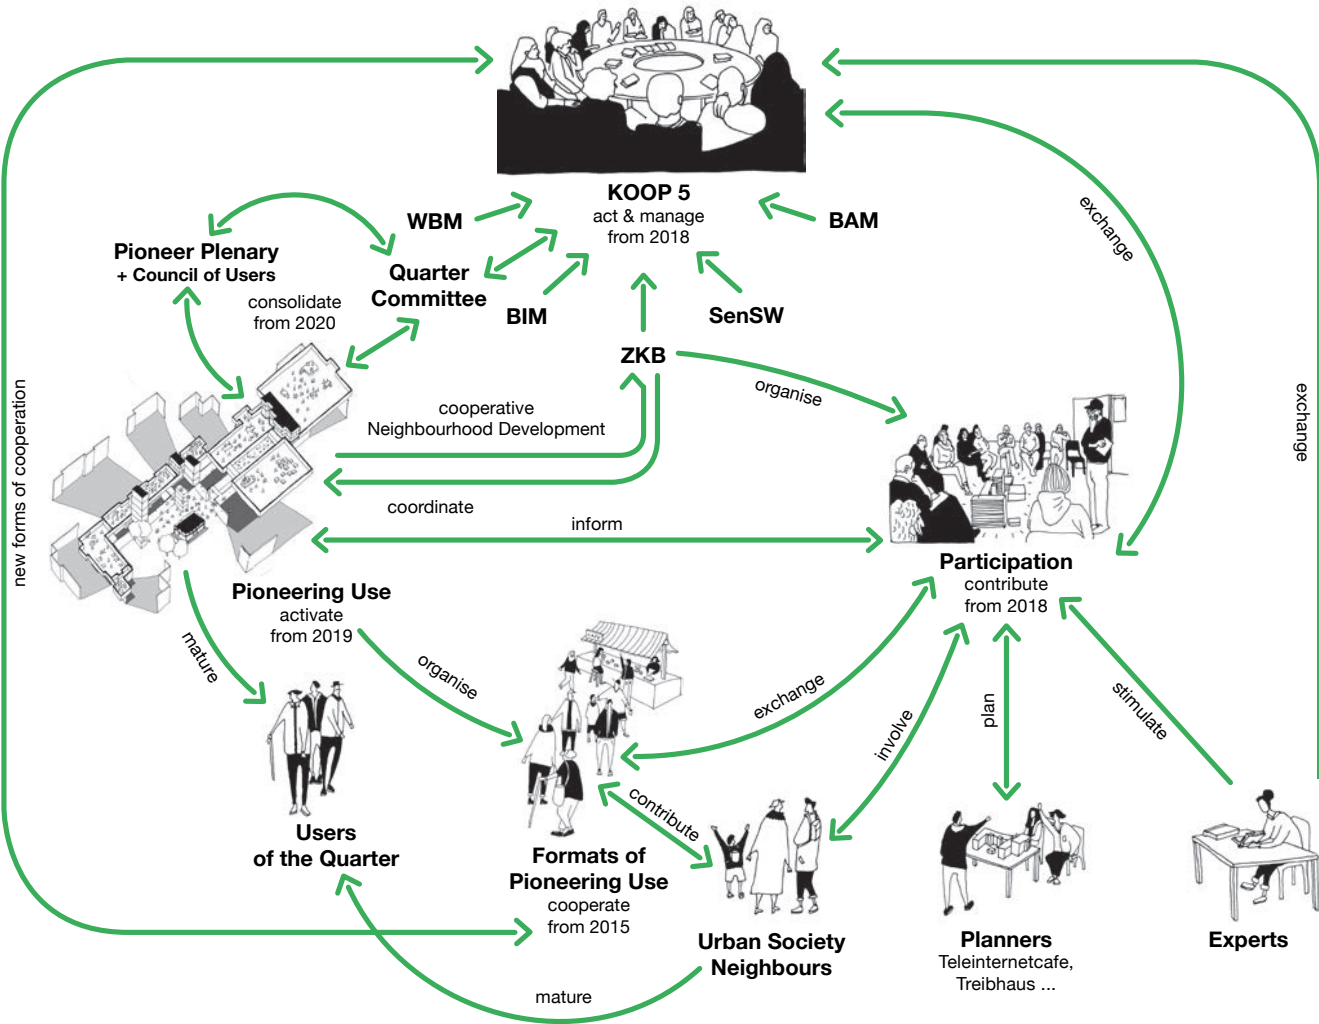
KOOP 5
act & manage
from 2018

WBM

BAM

Pioneer Plenary
+ Council of Users

Quarter
Committee

consolidate
from 2020

BIM

SenSW

ZKB

exchange

organise

cooperative
Neighbourhood Development

new forms of cooperation

exchange

coordinate

inform

Participation
contribute
from 2018

Pioneering Use
activate
from 2019

mature

organise

exchange

involve

plan

stimulate

contribute

Users
of the Quarter

Formats of
Pioneering Use
cooperate
from 2015

Urban Society
Neighbours

Planners
Teleinternetcafe,
Treibhaus ...

Experts

mature